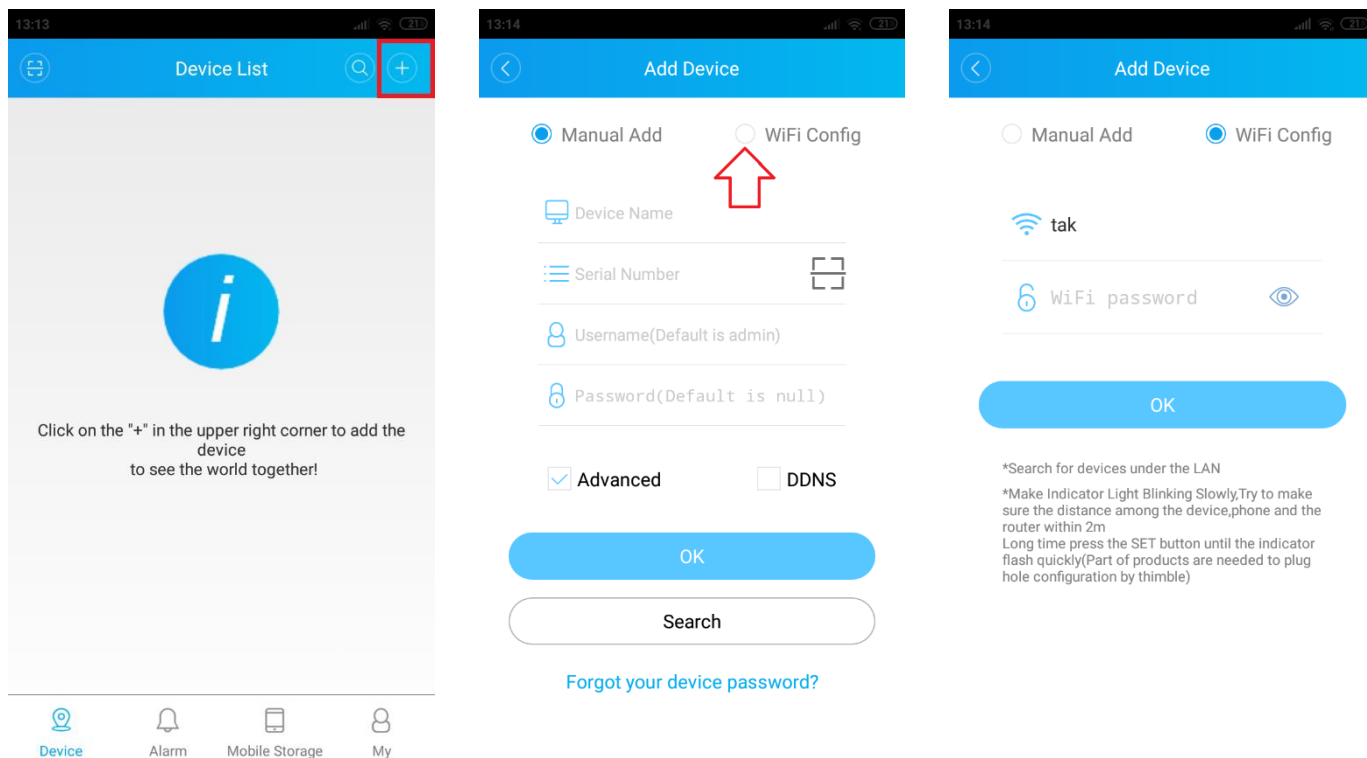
13:13

21

Device List

Click on the "+" in the upper right corner to add the device
to see the world together!

Device

Alarm

Mobile Storage

My

13:14

21

Add Device

Manual Add

WiFi Config

Device Name

Serial Number

Username(Default is admin)

Password(Default is null)

Advanced

DDNS

OK

Search

Forgot your device password?

13:14

21

Add Device

Manual Add

WiFi Config

tak

WiFi password

OK

*Search for devices under the LAN

*Make Indicator Light Blinking Slowly,Try to make sure the distance among the device,phone and the router within 2m
Long time press the SET button until the indicator flash quickly(Part of products are needed to plug hole configuration by thimble)